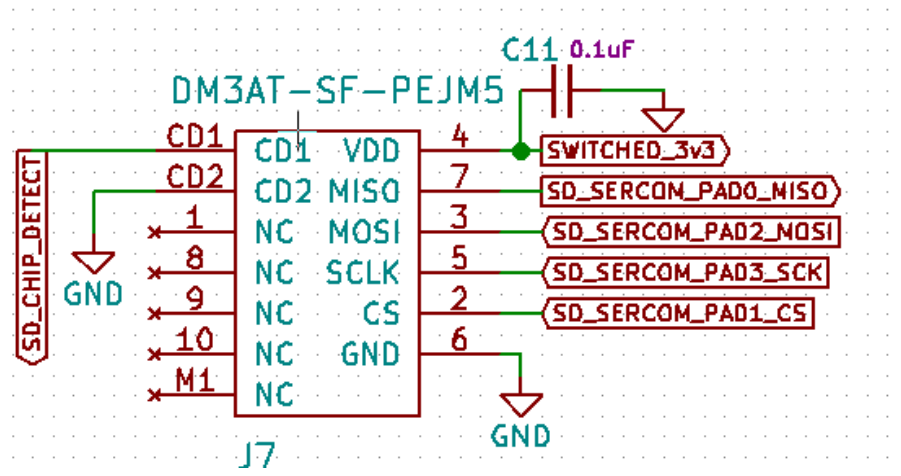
C11 0.1uF

DM3AT-SF-PEJM5

SD_CHIP_DETECT

CD1 CD1
CD2 CD2
1 NC
8 NC
9 NC
10 NC
M1 NC

GND

VDD 4
MISO 7
MOSI 3
SCLK 5
CS 2
GND 6

SWITCHED_3v3
SD_SERCOM_PAD0_MISO
SD_SERCOM_PAD2_MOSI
SD_SERCOM_PAD3_SCK
SD_SERCOM_PAD1_CS

GND

J7